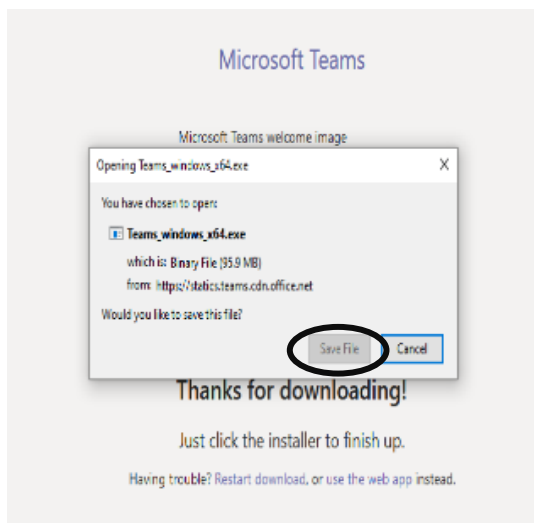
Microsoft Teams

Microsoft Teams welcome image

Opening Teams_windows_x64.exe

X

You have chosen to open:

Teams_windows_x64.exe

which is: Binary File (95.9 MB)

from: https://statics.teams.cdn.office.net

Would you like to save this file?

Save File

Cancel

Thanks for downloading!

Just click the installer to finish up.

Having trouble? Restart download, or use the web app instead.